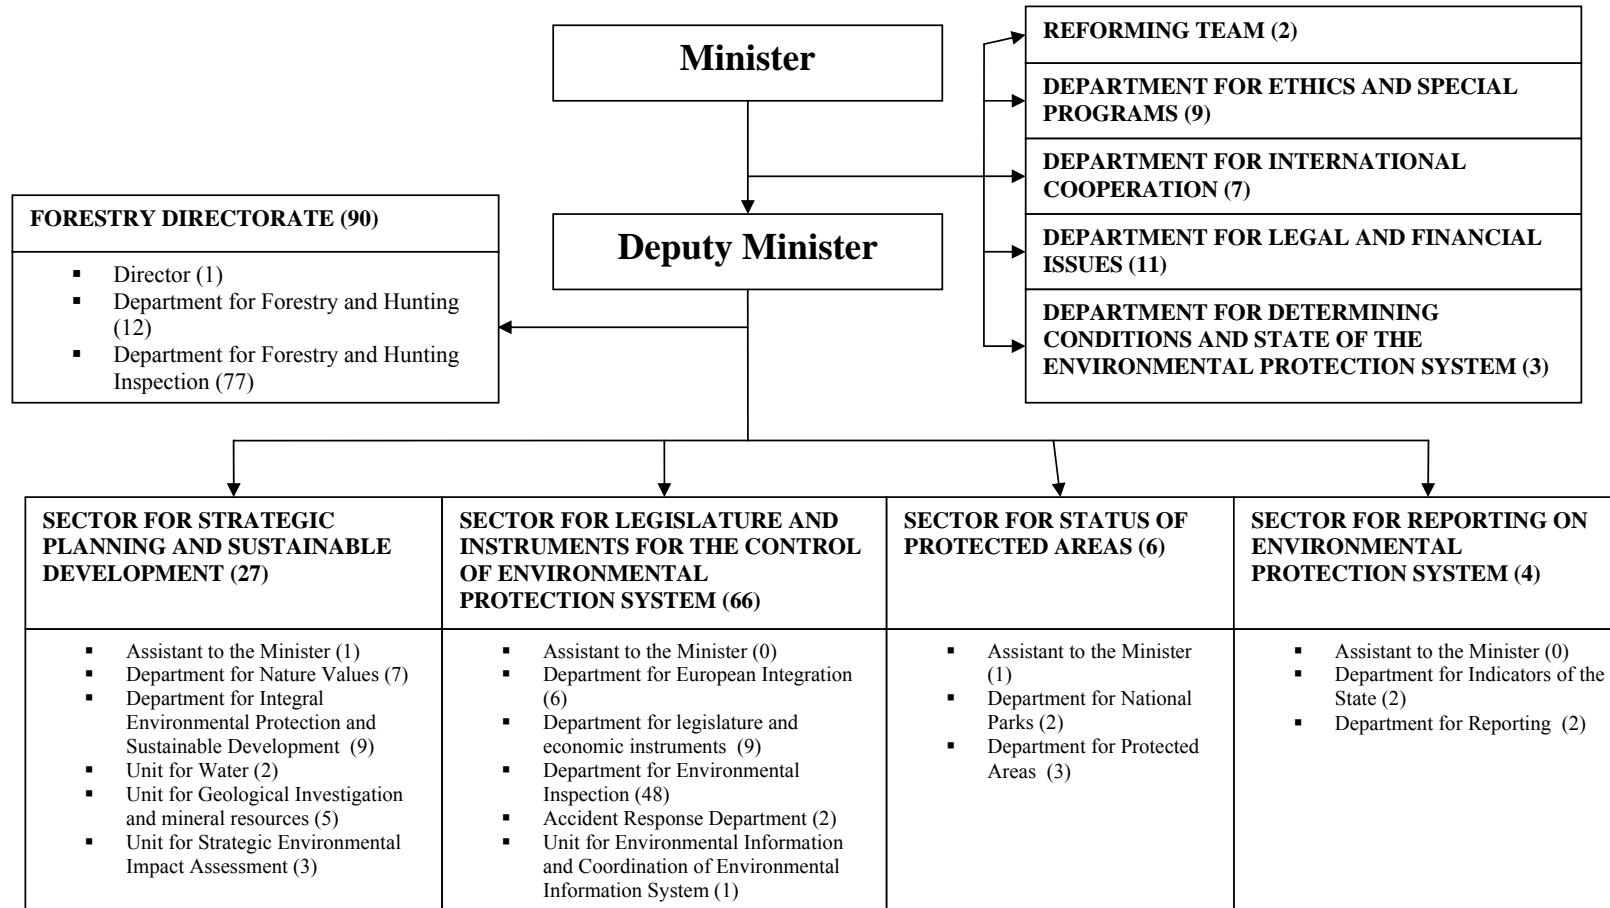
Minister

REFORMING TEAM (2)

DEPARTMENT FOR ETHICS AND SPECIAL PROGRAMS (9)

DEPARTMENT FOR INTERNATIONAL COOPERATION (7)

DEPARTMENT FOR LEGAL AND FINANCIAL ISSUES (11)

DEPARTMENT FOR DETERMINING CONDITIONS AND STATE OF THE ENVIRONMENTAL PROTECTION SYSTEM (3)

Deputy Minister

FORESTRY DIRECTORATE (90)

- Director (1)
- Department for Forestry and Hunting (12)
- Department for Forestry and Hunting Inspection (77)

SECTOR FOR STRATEGIC PLANNING AND SUSTAINABLE DEVELOPMENT (27)

- Assistant to the Minister (1)
- Department for Nature Values (7)
- Department for Integral Environmental Protection and Sustainable Development (9)
- Unit for Water (2)
- Unit for Geological Investigation and mineral resources (5)
- Unit for Strategic Environmental Impact Assessment (3)

SECTOR FOR LEGISLATURE AND INSTRUMENTS FOR THE CONTROL OF ENVIRONMENTAL PROTECTION SYSTEM (66)

- Assistant to the Minister (0)
- Department for European Integration (6)
- Department for legislature and economic instruments (9)
- Department for Environmental Inspection (48)
- Accident Response Department (2)
- Unit for Environmental Information and Coordination of Environmental Information System (1)

SECTOR FOR STATUS OF PROTECTED AREAS (6)

- Assistant to the Minister (1)
- Department for National Parks (2)
- Department for Protected Areas (3)

SECTOR FOR REPORTING ON ENVIRONMENTAL PROTECTION SYSTEM (4)

- Assistant to the Minister (0)
- Department for Indicators of the State (2)
- Department for Reporting (2)